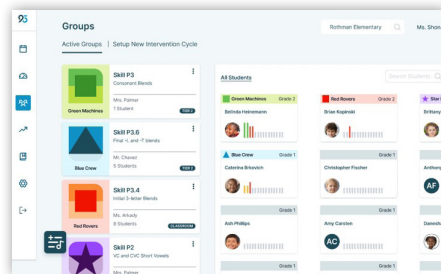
95

Groups

Rothman Elementary

Ms. Shon

Active Groups | Setup New Intervention Cycle

Green Machines

Skill P3
Consonant Blends

Mrs. Palmer
7 Student

TIER 2

Blue Crew

Skill P3.6
Final -l, and -f blends

Mr. Chanel
5 Students

TIER 2

Red Rovers

Skill P3.4
Initial 3-letter Blends

Ms. Arkady
8 Students

CLASSROOM

Skill P2
VC and CVC Short Vowels

Mrs. Palmer

All Students

Search Students

Green Machines Grade 2

Belinda Heinemann

Red Rovers Grade 2

Sriae Kopinski

Blue Cr

Brittany

Blue Crew Grade 1

Caterina Brkovich

Grade 1

Christopher Fischer

Anthony

AF

Grade 1

Ash Phillips

Grade 1

Amy Carsten

AC

Danesh

Grade 1

Grade 1